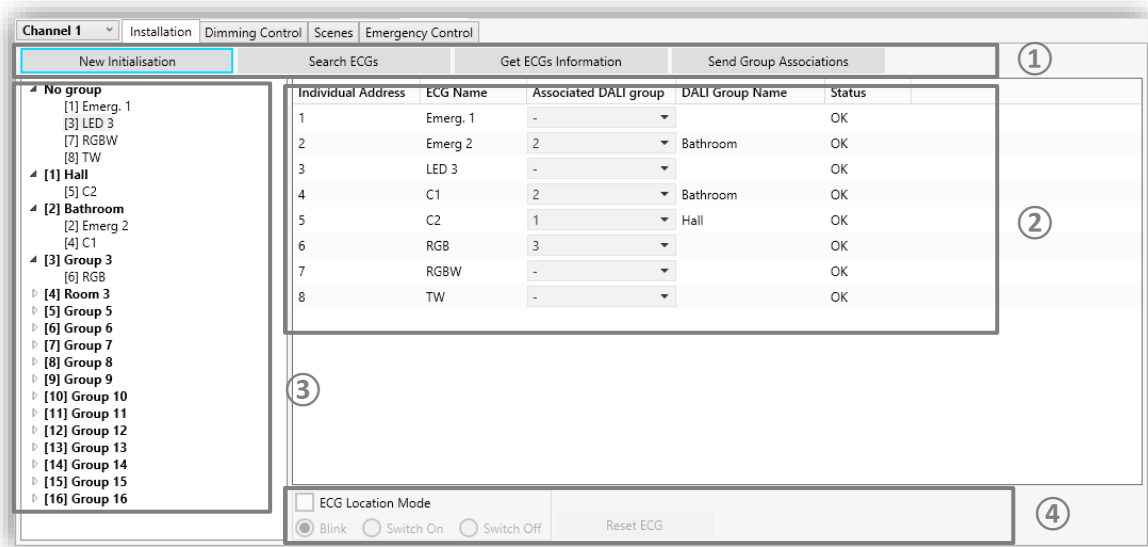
Channel 1 | Installation | Dimming Control | Scenes | Emergency Control

New Initialisation | Search ECGs | Get ECGs Information | Send Group Associations

①

No group
[1] Emerg. 1
[3] LED 3
[7] RGBW
[8] TW
[1] Hall
[5] C2
[2] Bathroom
[2] Emerg 2
[4] C1
[3] Group 3
[6] RGB
[4] Room 3
[5] Group 5
[6] Group 6
[7] Group 7
[8] Group 8
[9] Group 9
[10] Group 10
[11] Group 11
[12] Group 12
[13] Group 13
[14] Group 14
[15] Group 15
[16] Group 16

| Individual Address | ECG Name | Associated DALI group | DALI Group Name | Status |
|---|---|---|---|---|
| 1 | Emerg. 1 | - | | OK |
| 2 | Emerg 2 | 2 | Bathroom | OK |
| 3 | LED 3 | - | | OK |
| 4 | C1 | 2 | Bathroom | OK |
| 5 | C2 | 1 | Hall | OK |
| 6 | RGB | 3 | | OK |
| 7 | RGBW | - | | OK |
| 8 | TW | - | | OK |

②

③

ECG Location Mode
Blink   Switch On   Switch Off   Reset ECG

④